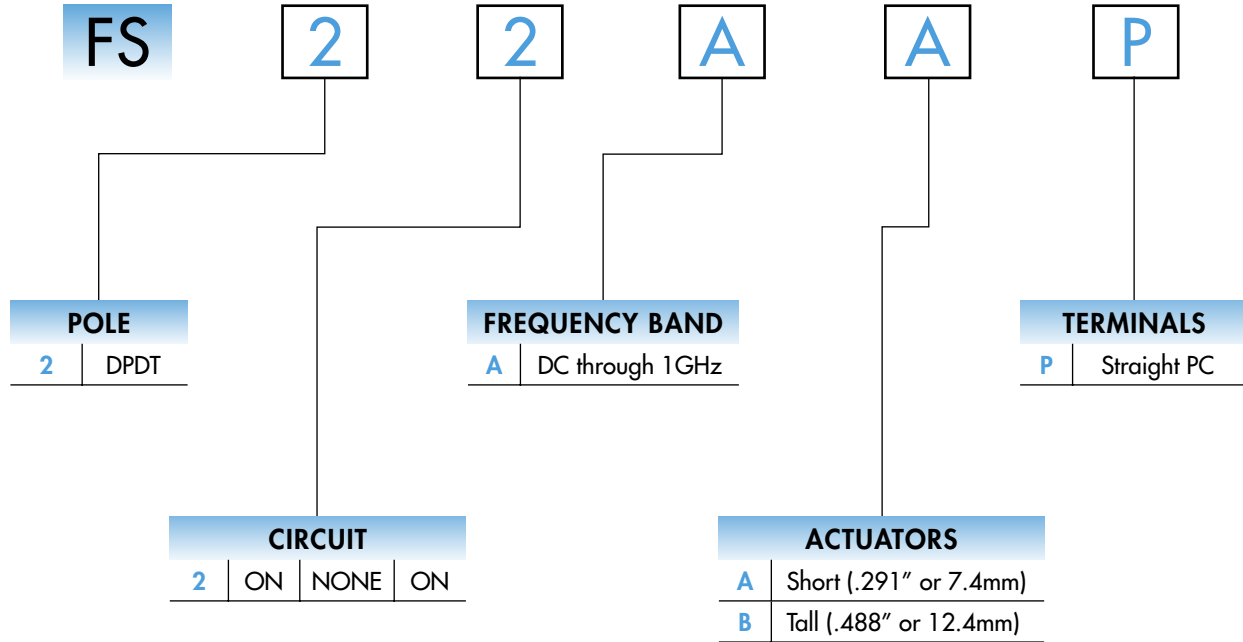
FS 2 2 A A P

| POLE | |
|---|---|
| 2 | DPDT |

| FREQUENCY BAND | |
|---|---|
| A | DC through 1GHz |

| TERMINALS | |
|---|---|
| P | Straight PC |

| CIRCUIT | | | |
|---|---|---|---|
| 2 | ON | NONE | ON |

| ACTUATORS | |
|---|---|
| A | Short (.291″ or 7.4mm) |
| B | Tall (.488″ or 12.4mm) |